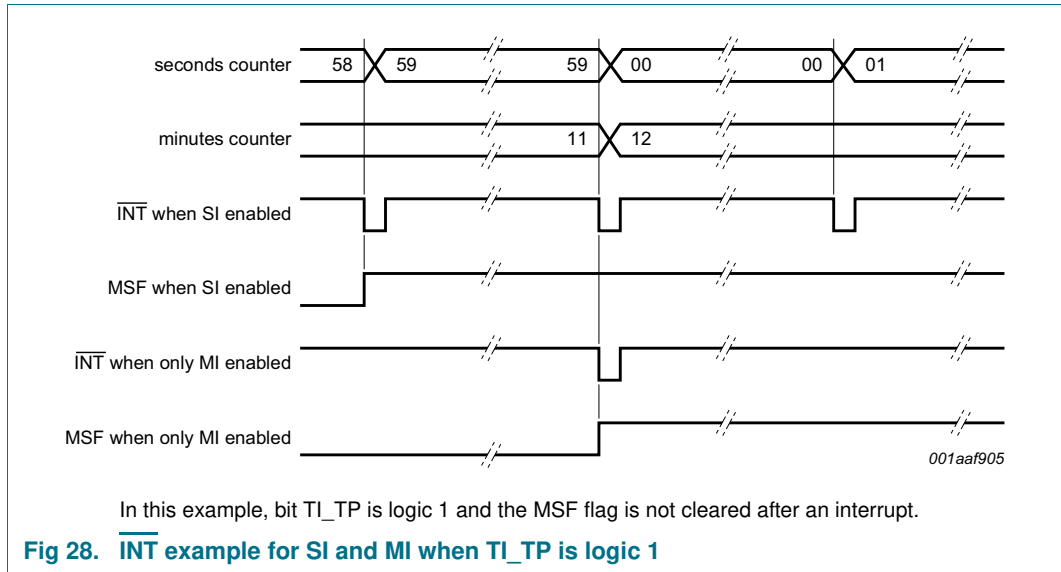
seconds counter 58 59 59 00 00 01

minutes counter 11 12

$\overline{\text{INT}}$ when SI enabled

MSF when SI enabled

$\overline{\text{INT}}$ when only MI enabled

MSF when only MI enabled

001aaf905

In this example, bit TI_TP is logic 1 and the MSF flag is not cleared after an interrupt.

Fig 28. $\overline{\text{INT}}$ example for SI and MI when TI_TP is logic 1